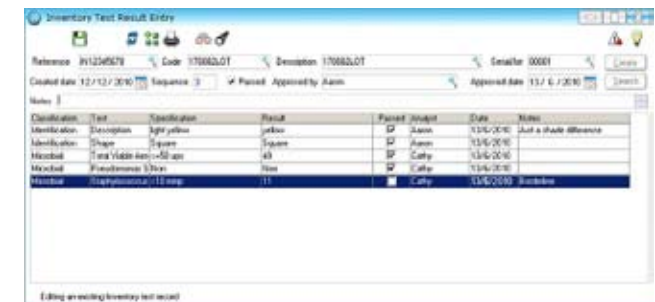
Inventory Test Result Entry

Reference IN12345678 Code 170662LOT Description 170662LOT Serial/lot 00001 Create

Created date 12/12/2016 Sequence 3 Passed Approved by Aaron Approved date 13/6/2016 Search

Notes

| Classification | Test | Specification | Result | Passed | Analyst | Date | Notes |
|---|---|---|---|---|---|---|---|
| Identification | Description | light yellow | yellow | ☑ | Aaron | 13/6/2016 | Just a shade difference |
| Identification | Shape | Square | Square | ☑ | Aaron | 13/6/2016 | |
| Microbial | Total Viable Aero | <=50 cfu | 49 | ☑ | Cathy | 13/6/2016 | |
| Microbial | Pseudomonas | Nil | Nil | ☑ | Cathy | 13/6/2016 | |
| Microbial | Staphylococcus | <10 mmp | 11 | ☐ | Cathy | 13/6/2016 | Borderline |

Editing an existing inventory test record